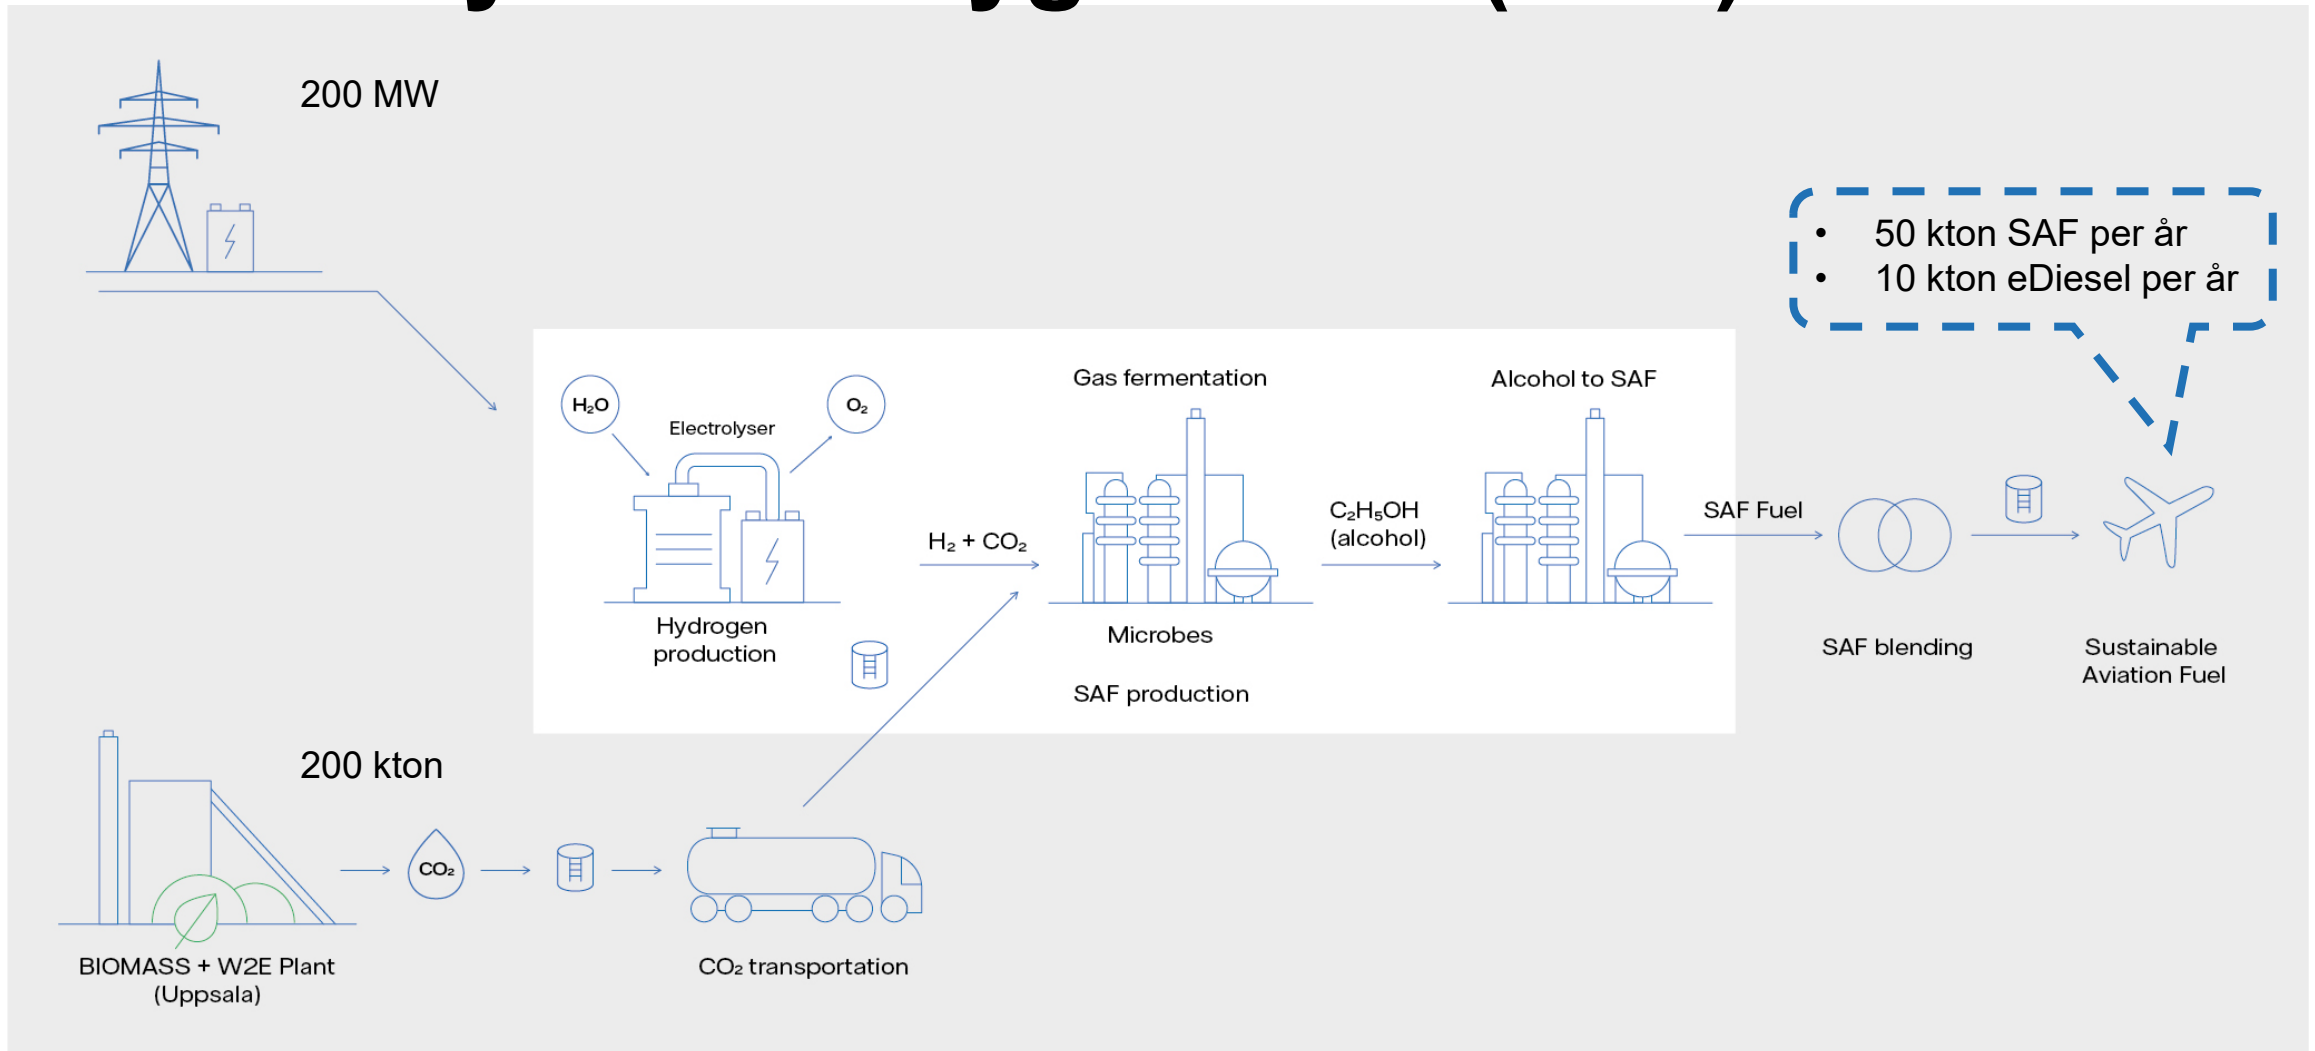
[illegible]

200 MW

- 50 kton SAF per år
- 10 kton eDiesel per år

$H_2O$

Electrolyser

$O_2$

Hydrogen production

$H_2 + CO_2$

Gas fermentation

Microbes

SAF production

$C_2H_5OH$ (alcohol)

Alcohol to SAF

SAF Fuel

SAF blending

Sustainable Aviation Fuel

200 kton

$CO_2$

BIOMASS + W2E Plant (Uppsala)

$CO_2$ transportation